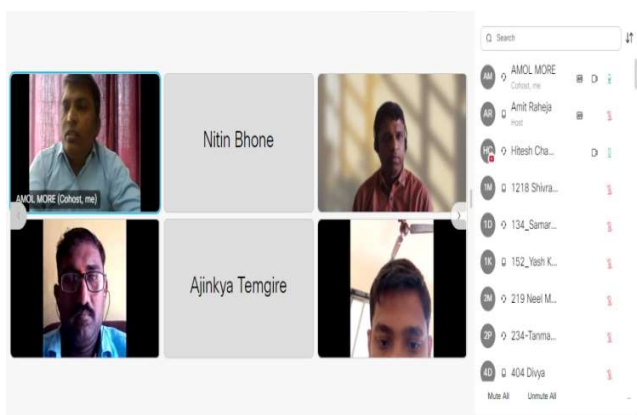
AMOL MORE (Cohost, me)

Nitin Bhone

Ajinkya Temgire

Search

AM AMOL MORE
Cohost, me

AR Amit Raheja
Host

HC Hitesh Cha...

1M 1218 Shivra...

1D 134_Samar...

1K 152_Yash K...

2N 219 Neel M...

2P 234-Tanma...

4D 404 Divya

Mute All Unmute All